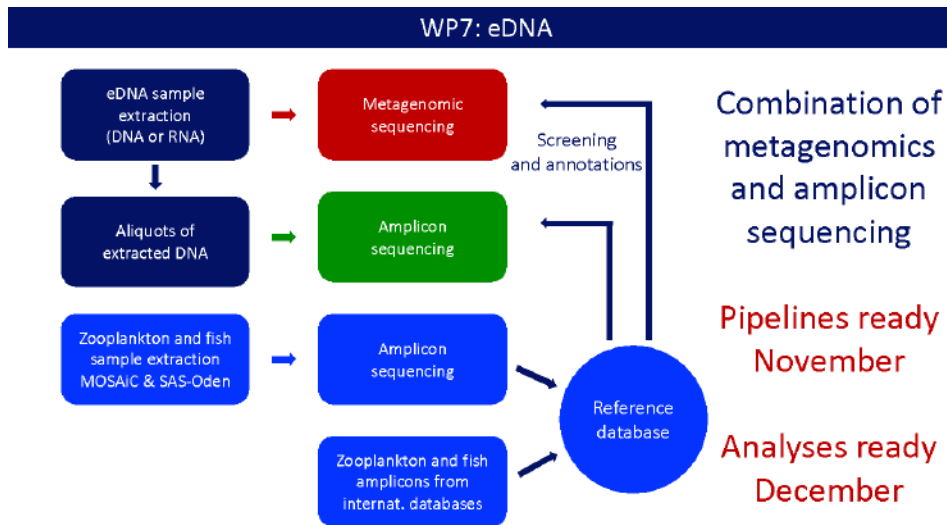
WP7: eDNA

eDNA sample extraction (DNA or RNA)

Metagenomic sequencing

Screening and annotations

Aliquots of extracted DNA

Amplicon sequencing

Zooplankton and fish sample extraction MOSAiC & SAS-Oden

Amplicon sequencing

Reference database

Zooplankton and fish amplicons from internat. databases

Combination of metagenomics and amplicon sequencing

Pipelines ready November

Analyses ready December